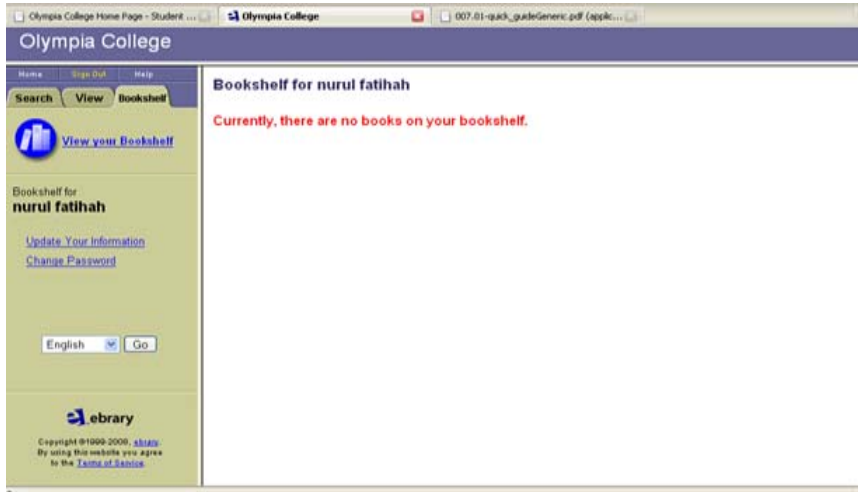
Olympia College Home Page - Student ...
Olympia College
007.01-quick_guideGeneric.pdf (applic...

Olympia College

Home Sign Out Help

Search View Bookshelf

View your Bookshelf

Bookshelf for
nurul fatihah

Update Your Information
Change Password

English Go

ebrary

Copyright ©1999-2008, ebrary. By using this website you agree to the Terms of Service.

Bookshelf for nurul fatihah

Currently, there are no books on your bookshelf.